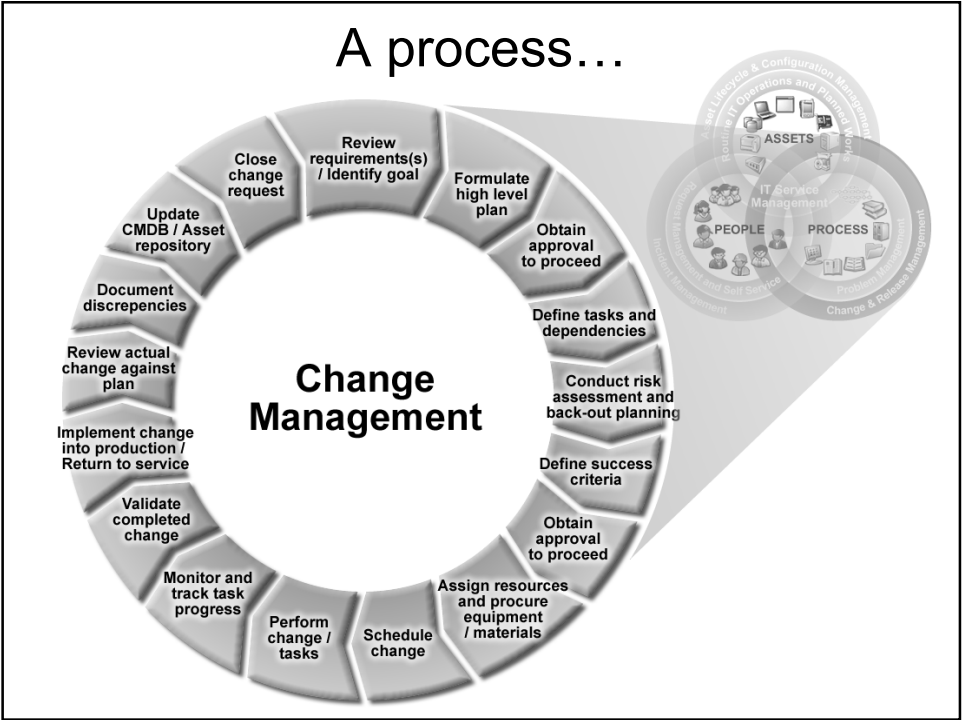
A process…

Review requirements(s) / Identify goal

Formulate high level plan

Obtain approval to proceed

Define tasks and dependencies

Conduct risk assessment and back-out planning

Define success criteria

Obtain approval to proceed

Assign resources and procure equipment / materials

Schedule change

Perform change / tasks

Monitor and track task progress

Validate completed change

Implement change into production / Return to service

Review actual change against plan

Document discrepencies

Update CMDB / Asset repository

Close change request

Change Management

Asset Lifecycle & Configuration Management

Routine IT Operations and Planned Works

ASSETS

IT Service Management

PEOPLE

PROCESS

Request Management and Self Service

Incident Management

Problem Management

Change & Release Management